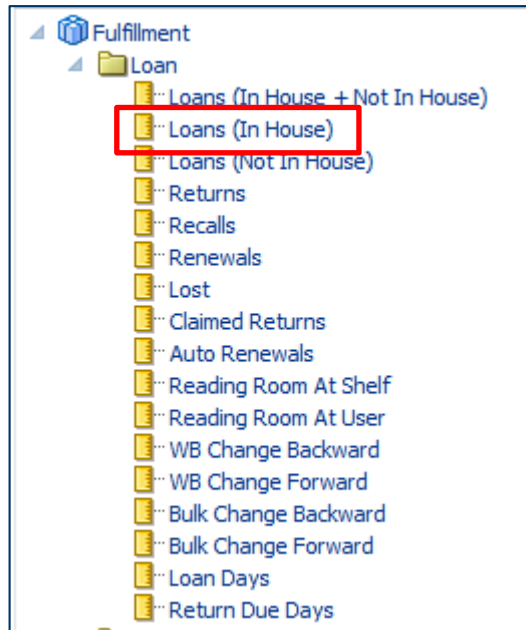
Fulfillment
Loan
Loans (In House + Not In House)
Loans (In House)
Loans (Not In House)
Returns
Recalls
Renewals
Lost
Claimed Returns
Auto Renewals
Reading Room At Shelf
Reading Room At User
WB Change Backward
WB Change Forward
Bulk Change Backward
Bulk Change Forward
Loan Days
Return Due Days